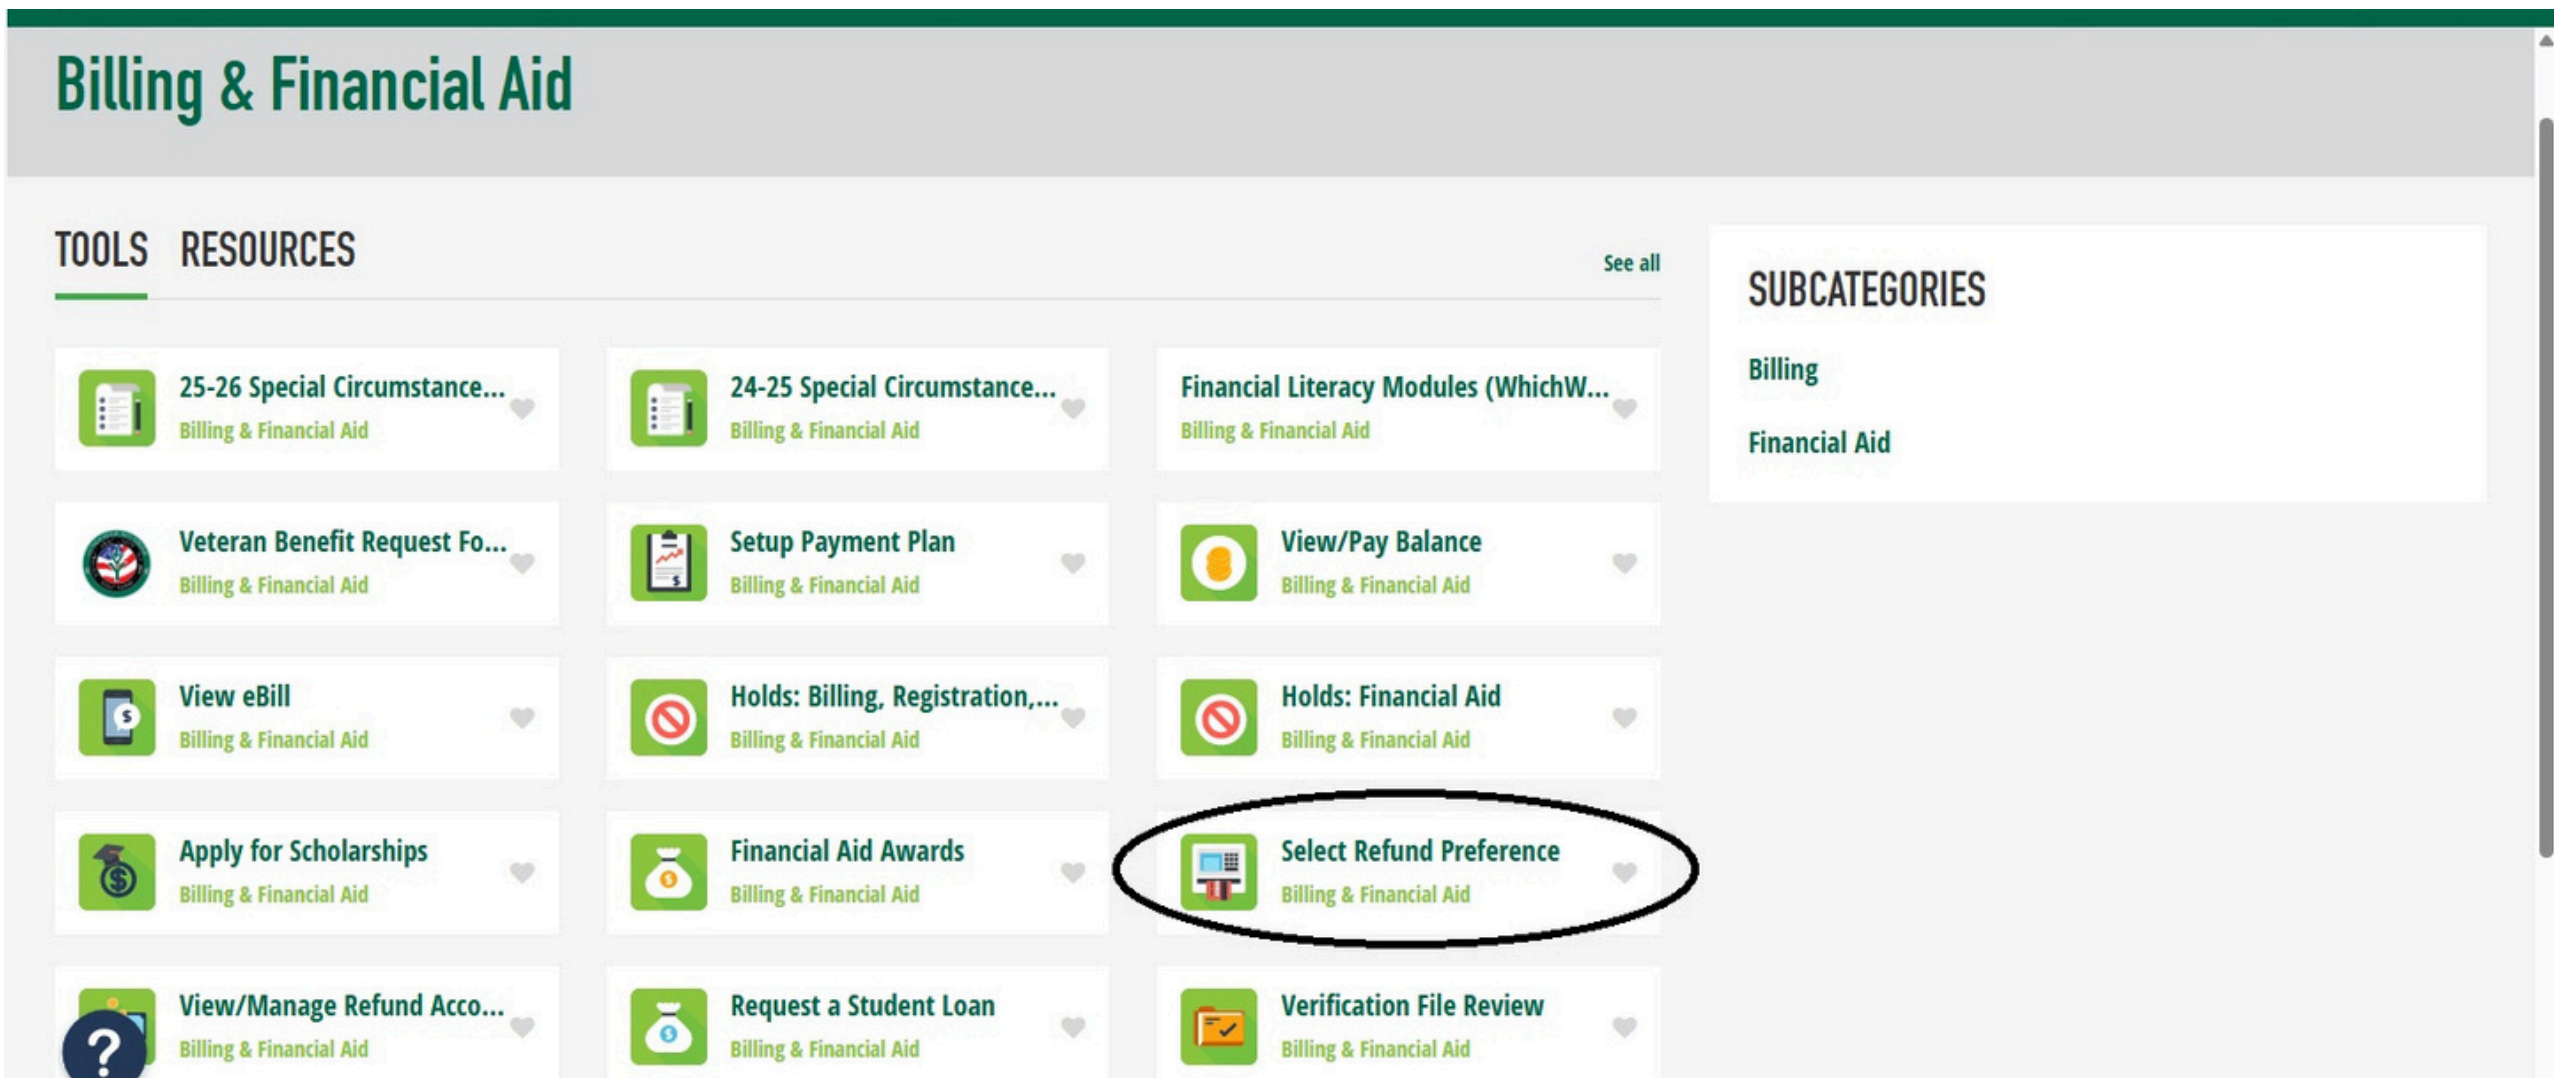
Billing & Financial Aid

TOOLS RESOURCES

See all

25-26 Special Circumstance...
Billing & Financial Aid

24-25 Special Circumstance...
Billing & Financial Aid

Financial Literacy Modules (WhichW...
Billing & Financial Aid

Veteran Benefit Request Fo...
Billing & Financial Aid

Setup Payment Plan
Billing & Financial Aid

View/Pay Balance
Billing & Financial Aid

View eBill
Billing & Financial Aid

Holds: Billing, Registration,...
Billing & Financial Aid

Holds: Financial Aid
Billing & Financial Aid

Apply for Scholarships
Billing & Financial Aid

Financial Aid Awards
Billing & Financial Aid

Select Refund Preference
Billing & Financial Aid

View/Manage Refund Acco...
Billing & Financial Aid

Request a Student Loan
Billing & Financial Aid

Verification File Review
Billing & Financial Aid

SUBCATEGORIES

Billing

Financial Aid